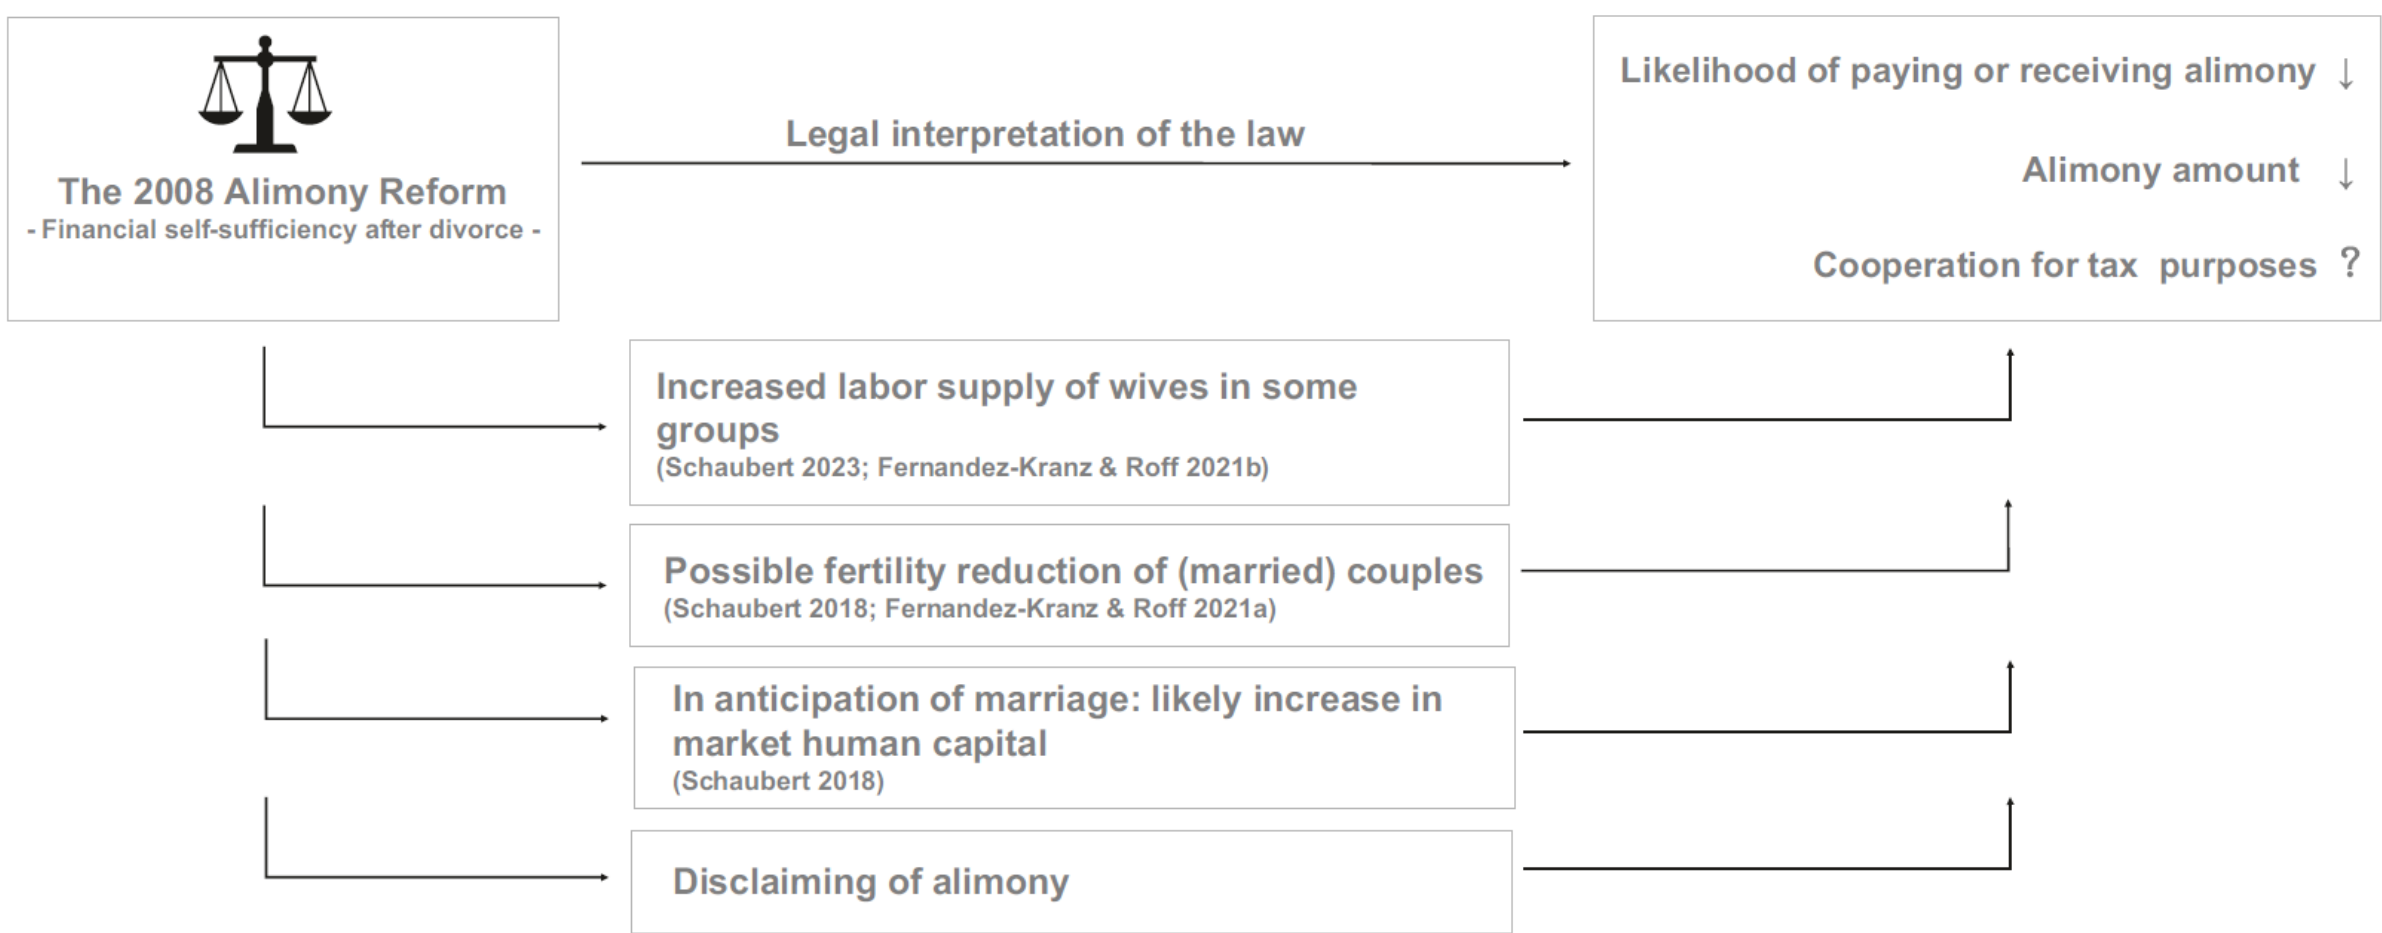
The 2008 Alimony Reform
- Financial self-sufficiency after divorce -

Legal interpretation of the law

Likelihood of paying or receiving alimony ↓

Alimony amount ↓

Cooperation for tax purposes ?

Increased labor supply of wives in some groups
(Schaubert 2023; Fernandez-Kranz & Roff 2021b)

Possible fertility reduction of (married) couples
(Schaubert 2018; Fernandez-Kranz & Roff 2021a)

In anticipation of marriage: likely increase in market human capital
(Schaubert 2018)

Disclaiming of alimony